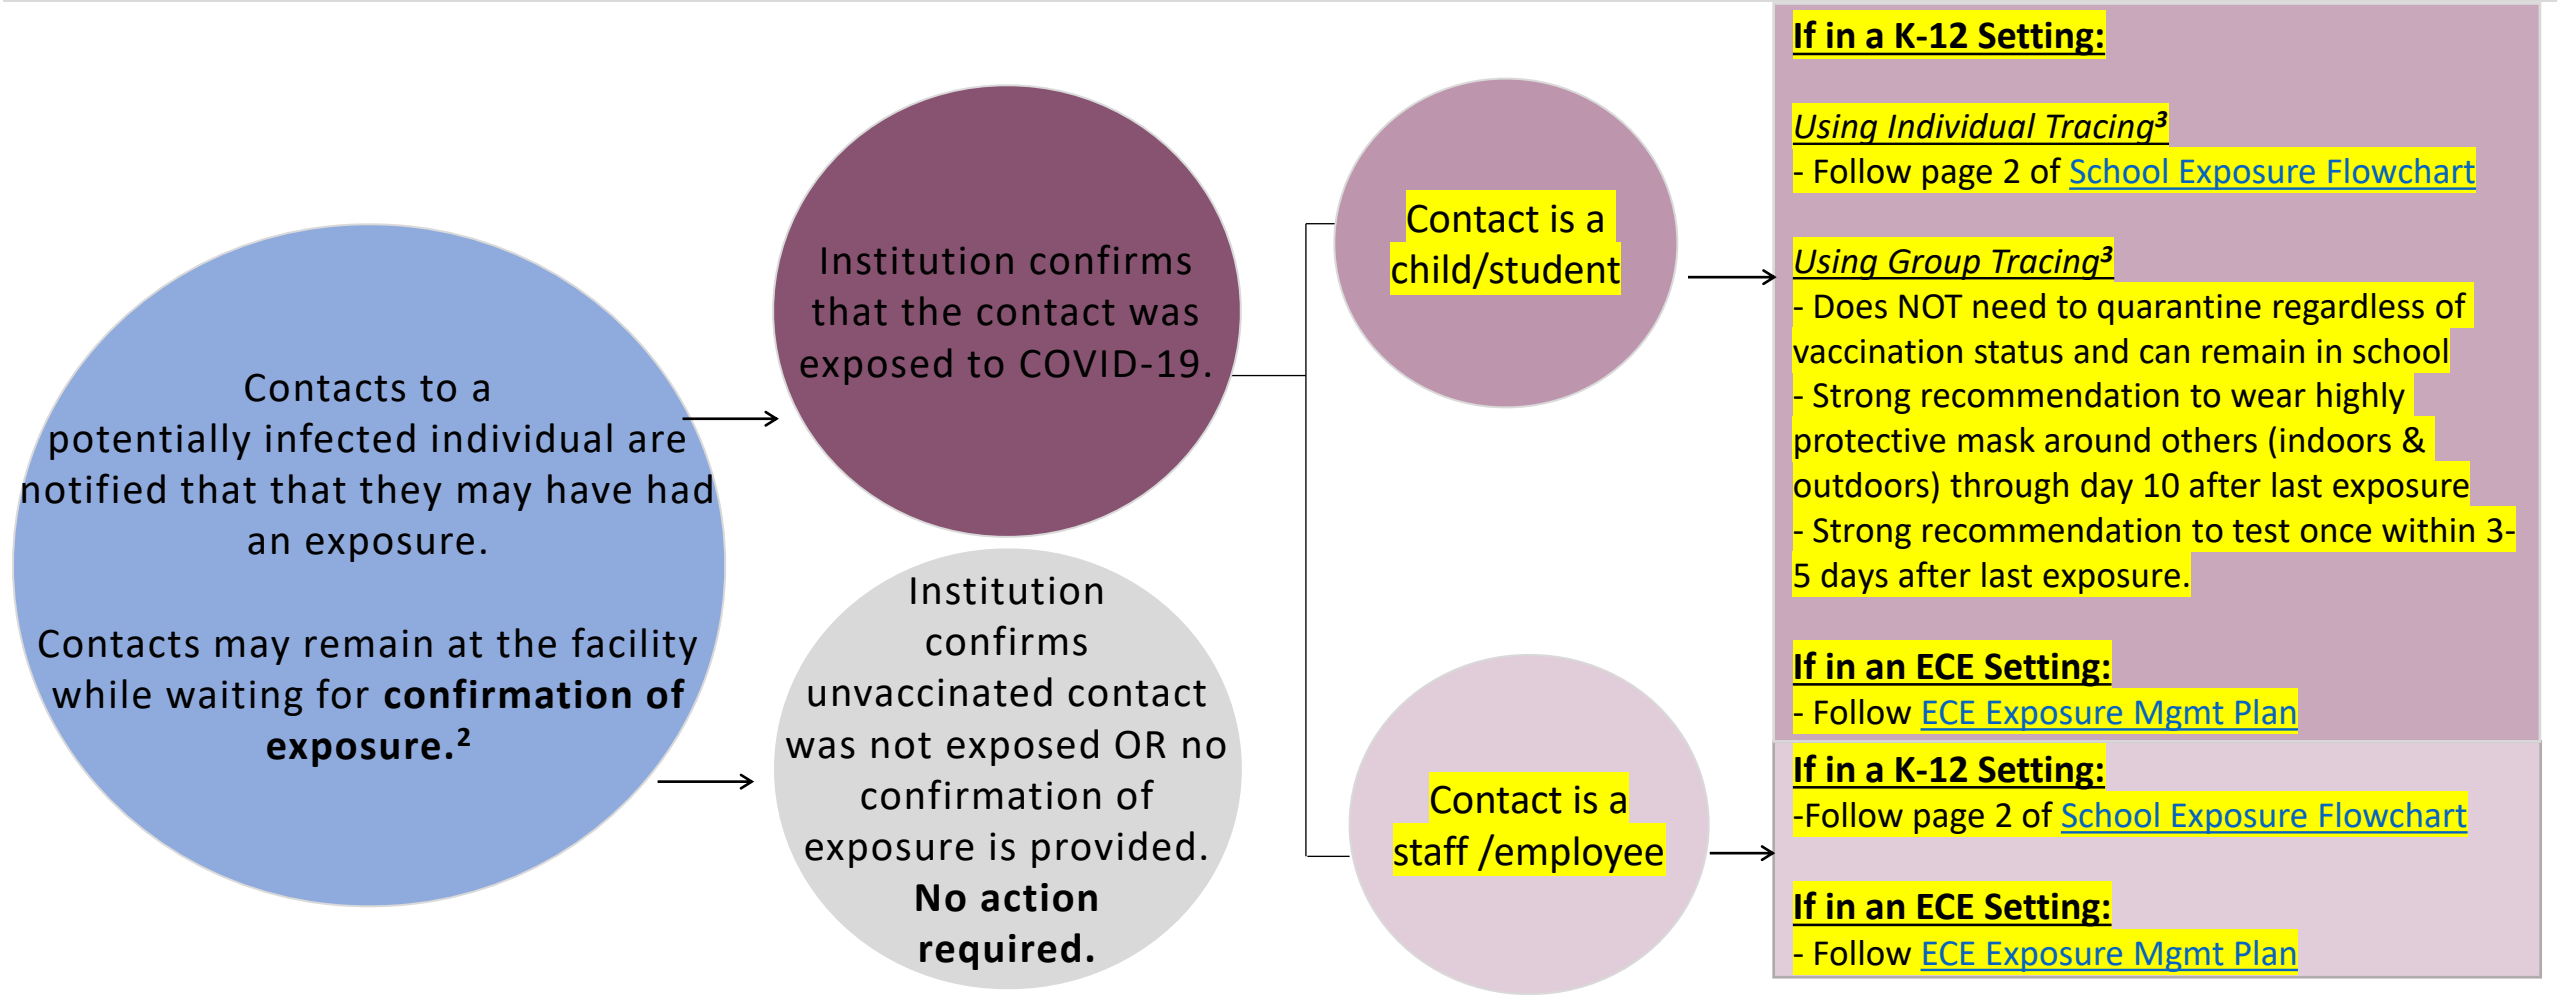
Contacts to a potentially infected individual are notified that that they may have had an exposure.

Contacts may remain at the facility while waiting for **confirmation of exposure.**$^{2}$

Institution confirms that the contact was exposed to COVID-19.

Institution confirms unvaccinated contact was not exposed OR no confirmation of exposure is provided. **No action required.**

Contact is a child/student

Contact is a staff /employee

**If in a K-12 Setting:**

*Using Individual Tracing*$^{3}$
- Follow page 2 of School Exposure Flowchart

*Using Group Tracing*$^{3}$
- Does NOT need to quarantine regardless of vaccination status and can remain in school
- Strong recommendation to wear highly protective mask around others (indoors & outdoors) through day 10 after last exposure
- Strong recommendation to test once within 3-5 days after last exposure.

**If in an ECE Setting:**
- Follow ECE Exposure Mgmt Plan

**If in a K-12 Setting:**
-Follow page 2 of School Exposure Flowchart

**If in an ECE Setting:**
- Follow ECE Exposure Mgmt Plan